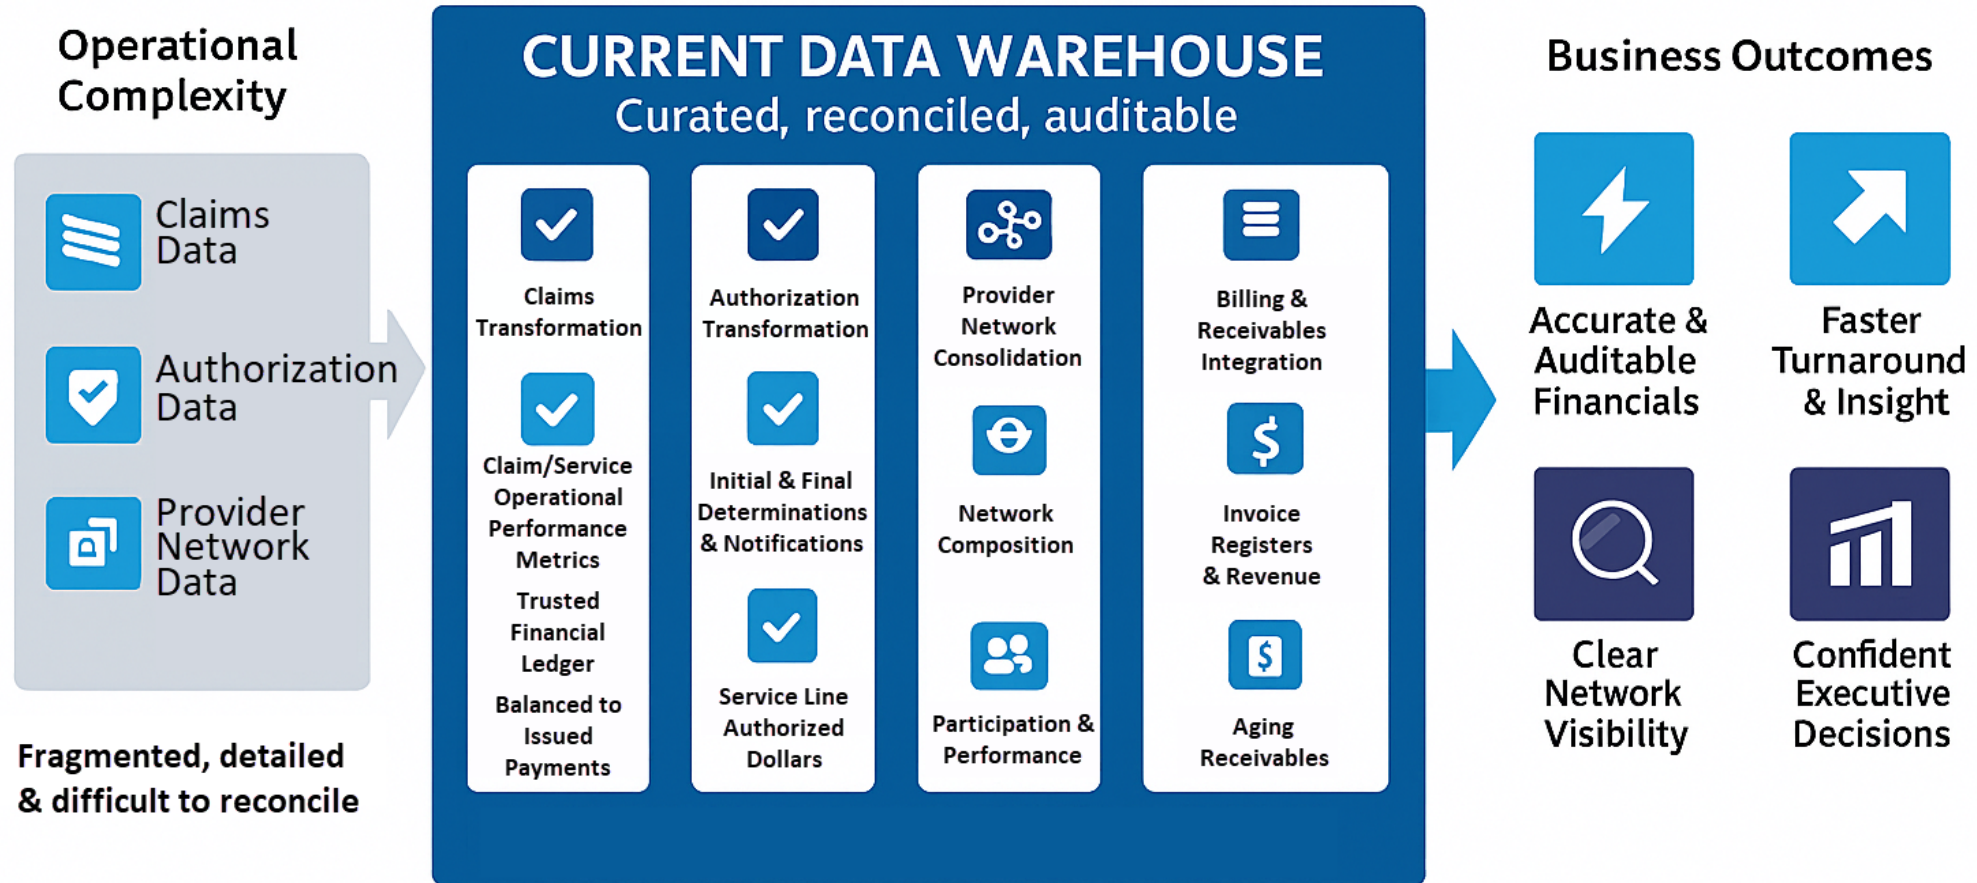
Operational Complexity

Claims Data

Authorization Data

Provider Network Data

Fragmented, detailed & difficult to reconcile

CURRENT DATA WAREHOUSE
Curated, reconciled, auditable

Claims Transformation

Claim/Service Operational Performance Metrics

Trusted Financial Ledger

Balanced to Issued Payments

Authorization Transformation

Initial & Final Determinations & Notifications

Service Line Authorized Dollars

Provider Network Consolidation

Network Composition

Participation & Performance

Billing & Receivables Integration

Invoice Registers & Revenue

Aging Receivables

Business Outcomes

Accurate & Auditable Financials

Faster Turnaround & Insight

Clear Network Visibility

Confident Executive Decisions